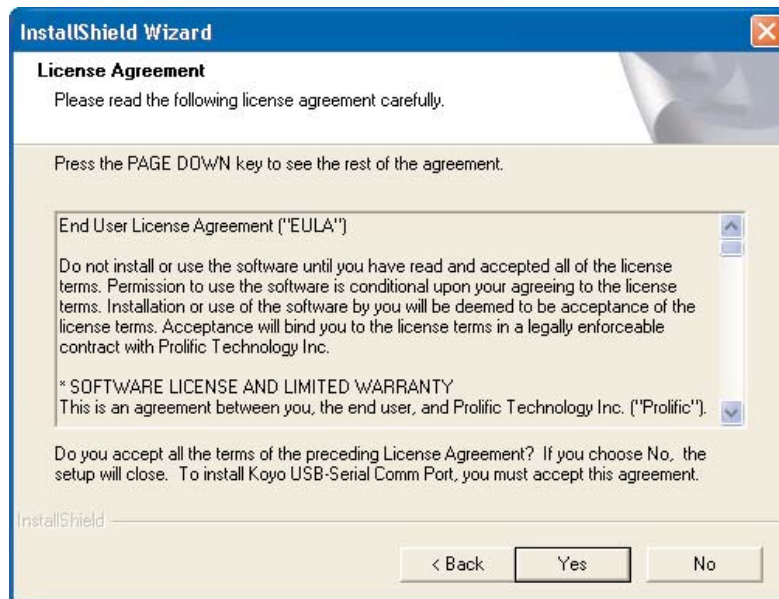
InstallShield Wizard

License Agreement

Please read the following license agreement carefully.

Press the PAGE DOWN key to see the rest of the agreement.

End User License Agreement ("EULA")

Do not install or use the software until you have read and accepted all of the license terms. Permission to use the software is conditional upon your agreeing to the license terms. Installation or use of the software by you will be deemed to be acceptance of the license terms. Acceptance will bind you to the license terms in a legally enforceable contract with Prolific Technology Inc.

* SOFTWARE LICENSE AND LIMITED WARRANTY
This is an agreement between you, the end user, and Prolific Technology Inc. ("Prolific").

Do you accept all the terms of the preceding License Agreement? If you choose No, the setup will close. To install Koyo USB-Serial Comm Port, you must accept this agreement.

InstallShield

< Back | Yes | No